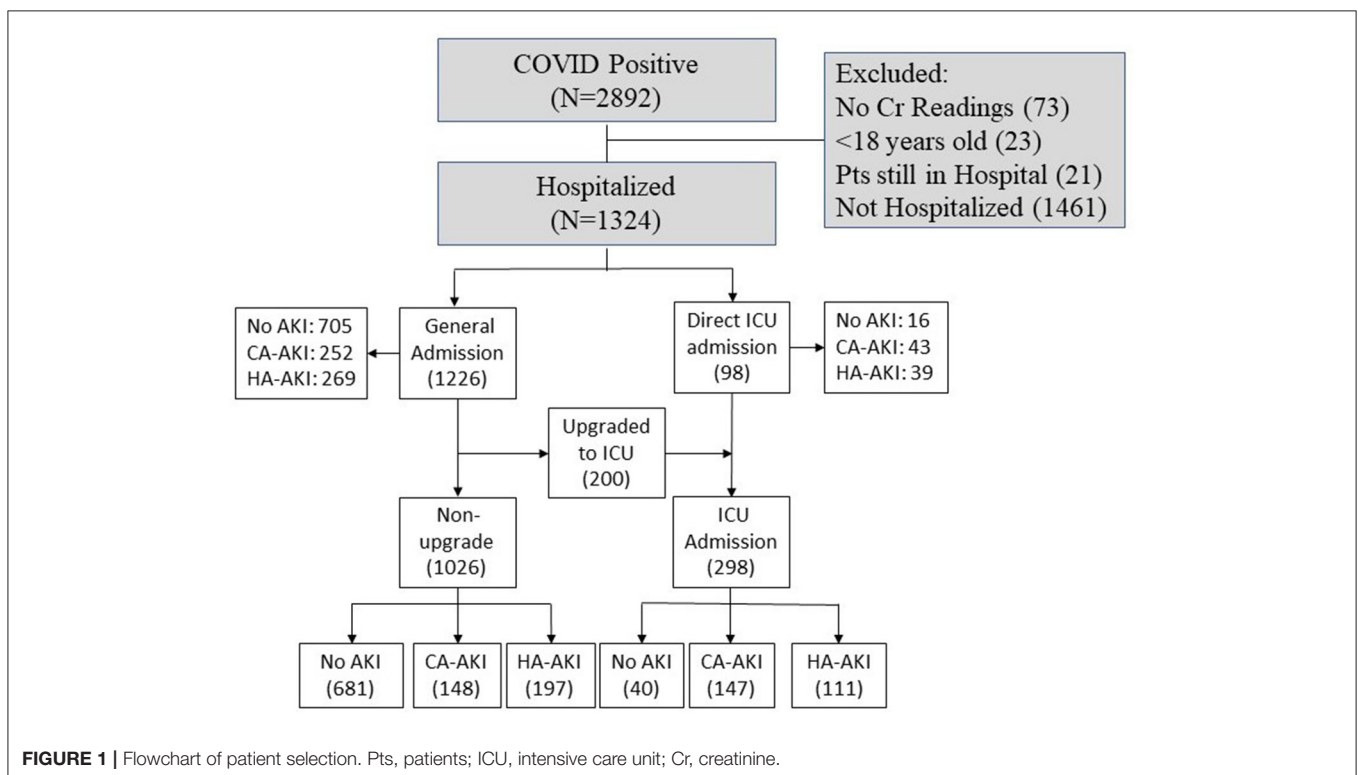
COVID Positive
(N=2892)

Excluded:
No Cr Readings (73)
<18 years old (23)
Pts still in Hospital (21)
Not Hospitalized (1461)

Hospitalized
(N=1324)

No AKI: 705
CA-AKI: 252
HA-AKI: 269

General Admission
(1226)

Direct ICU admission
(98)

No AKI: 16
CA-AKI: 43
HA-AKI: 39

Upgraded to ICU
(200)

Non-upgrade
(1026)

ICU Admission
(298)

No AKI
(681)

CA-AKI
(148)

HA-AKI
(197)

No AKI
(40)

CA-AKI
(147)

HA-AKI
(111)

**FIGURE 1 |** Flowchart of patient selection. Pts, patients; ICU, intensive care unit; Cr, creatinine.